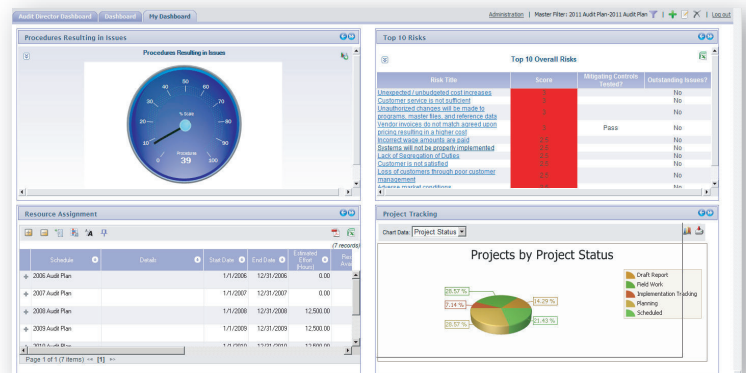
Audit Director Dashboard | Dashboard | My Dashboard

Administration | Master Filter: 2011 Audit Plan-2011 Audit Plan | Log out

Procedures Resulting in Issues

Procedures Resulting in Issues

0 10 20 30 40 50 60 70 80 90 100

% Scale

Procedures
39

Top 10 Risks

Top 10 Overall Risks

| Risk Title | Score | Mitigating Controls Tested? | Outstanding Issues? |
|---|---|---|---|
| Unexpected / unbudgeted cost increases | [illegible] | | No |
| Customer service is not sufficient | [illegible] | | No |
| Unauthorized changes will be made to programs, master files, and reference data | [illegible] | | No |
| Vendor invoices do not match agreed upon pricing resulting in a higher cost | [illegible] | Pass | No |
| Incorrect wage amounts are paid | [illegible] | | No |
| Systems will not be properly implemented | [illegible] | | No |
| Lack of Segregation of Duties | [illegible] | | No |
| Customer is not satisfied | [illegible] | | No |
| Loss of customers through poor customer management | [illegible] | | No |
| Adverse market conditions | | | No |

Resource Assignment

(7 records)

| Schedule | Details | Start Date | End Date | Estimated Effort (Hours) | Re... Ava... |
|---|---|---|---|---|---|
| 2006 Audit Plan | | 1/1/2006 | 12/31/2006 | 0.00 | |
| 2007 Audit Plan | | 1/1/2007 | 12/31/2007 | 0.00 | |
| 2008 Audit Plan | | 1/1/2008 | 12/31/2008 | 12,500.00 | |
| 2009 Audit Plan | | 1/1/2009 | 12/31/2009 | 12,500.00 | |
| 2010 Audit Plan | | 1/1/2010 | 12/31/2010 | 12,500.00 | |

Page 1 of 1 (7 items) [1]

Project Tracking

Chart Data: Project Status

Projects by Project Status

28.57 %
7.14 %
28.57 %
14.29 %
21.43 %

Draft Report
Field Work
Implementation Tracking
Planning
Scheduled